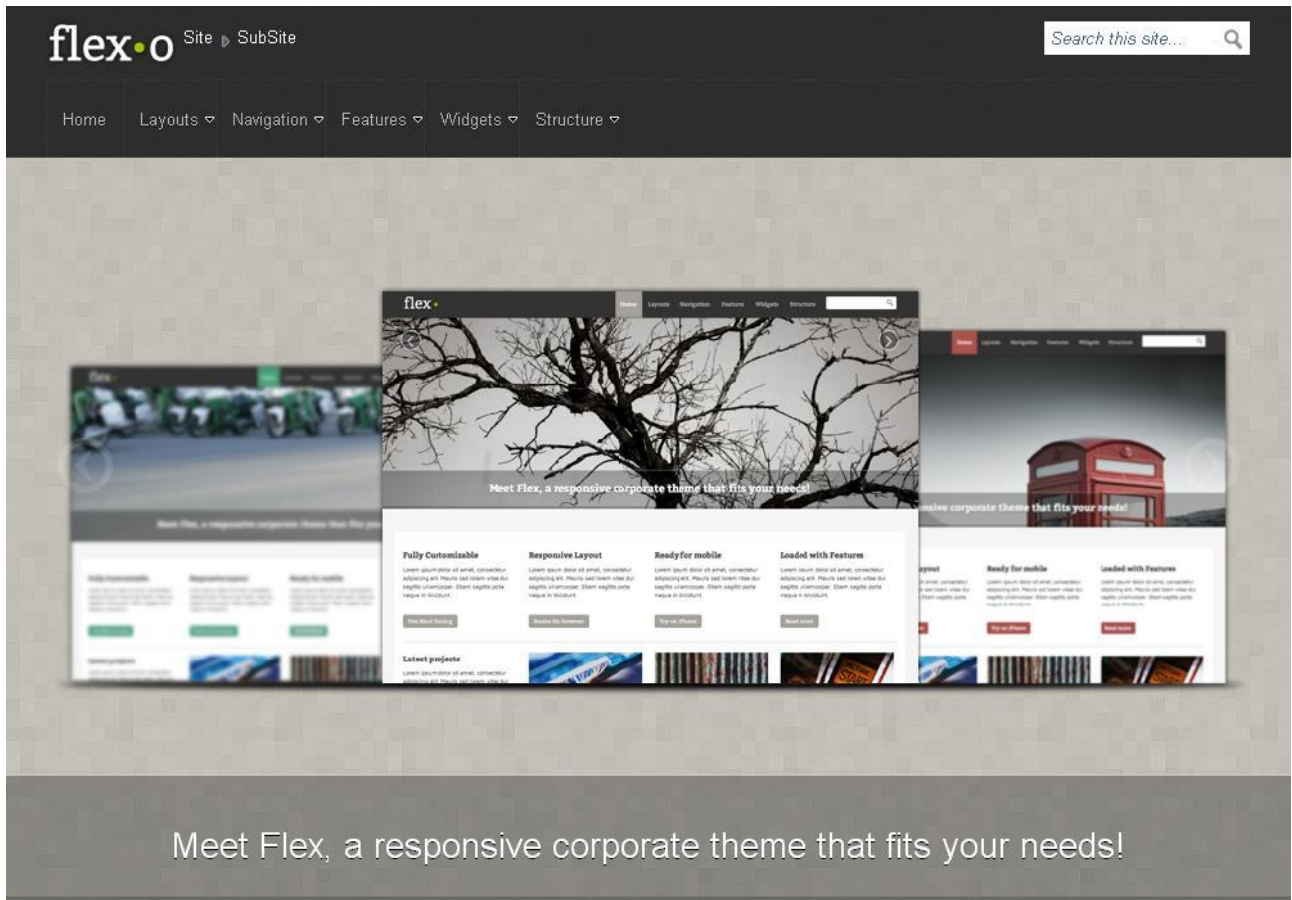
flex•o Site SubSite

Search this site...

Home Layouts Navigation Features Widgets Structure

flex•

Home Layouts Navigation Features Widgets Structure

Meet Flex, a responsive corporate theme that fits your needs!

Fully Customizable

Responsive Layout

Ready for mobile

Loaded with Features

Latest projects

Meet Flex, a responsive corporate theme that fits your needs!